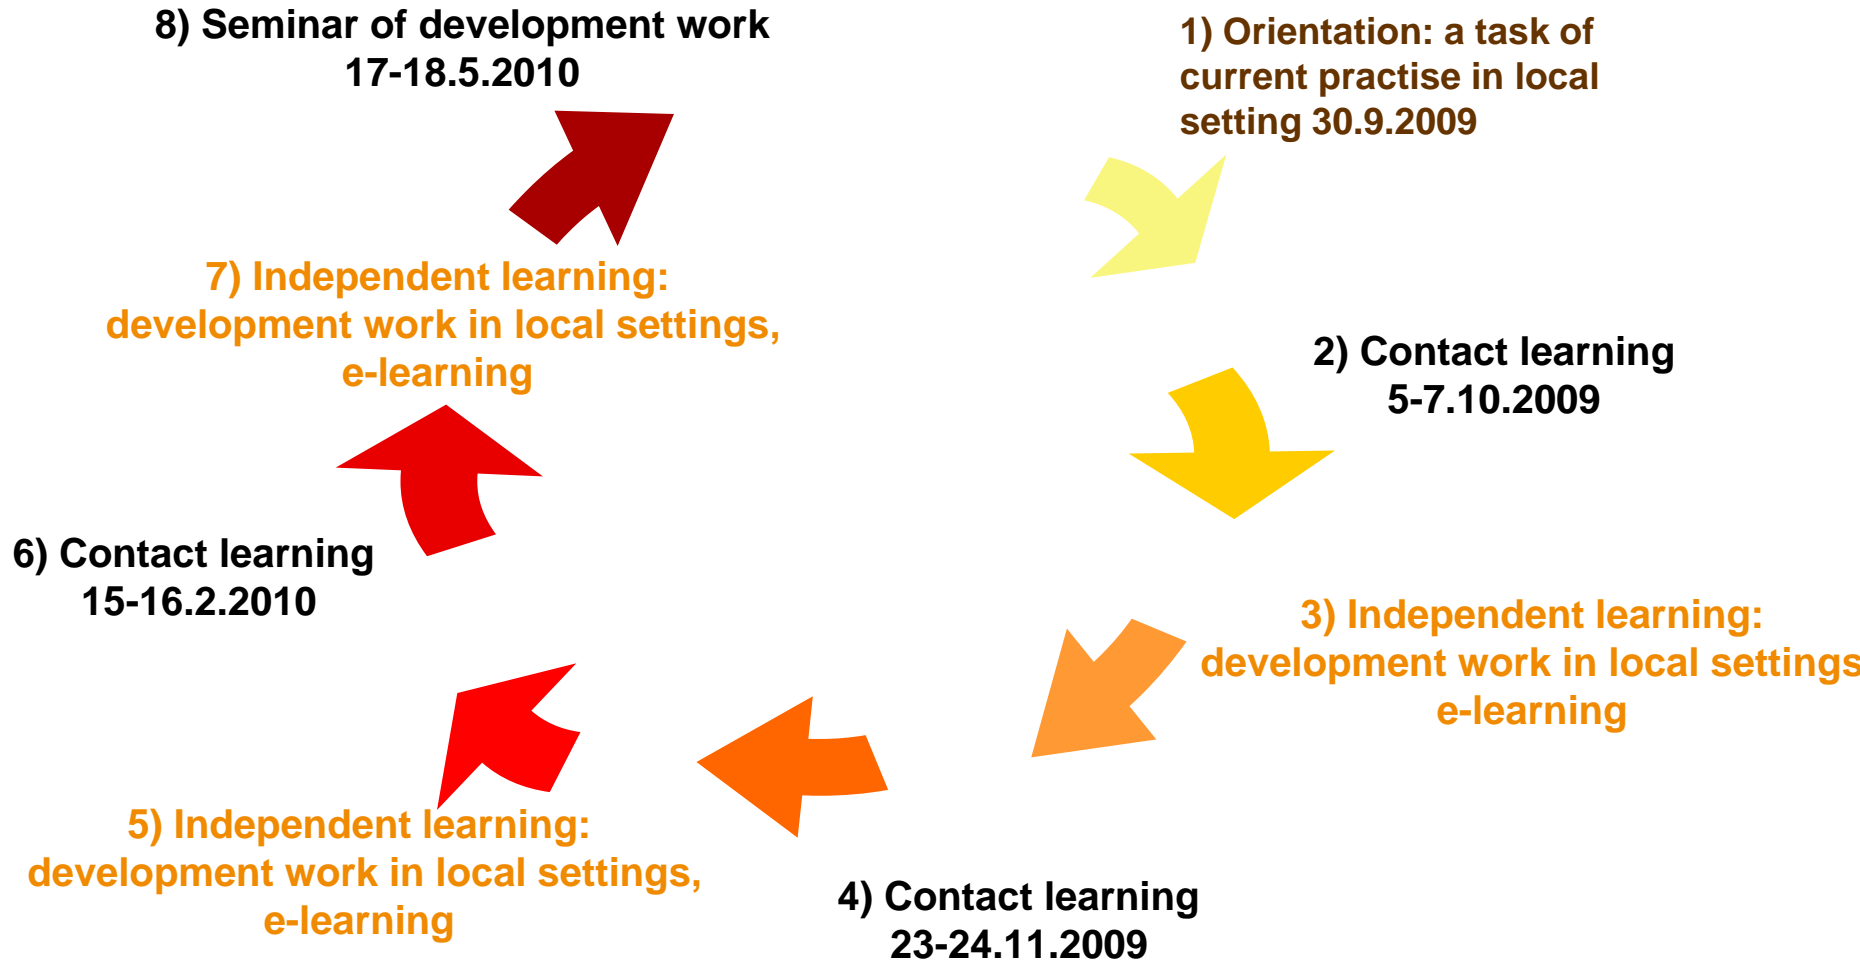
8) Seminar of development work
17-18.5.2010

1) Orientation: a task of current practise in local setting 30.9.2009

7) Independent learning: development work in local settings, e-learning

2) Contact learning
5-7.10.2009

6) Contact learning
15-16.2.2010

3) Independent learning: development work in local settings e-learning

5) Independent learning: development work in local settings, e-learning

4) Contact learning
23-24.11.2009